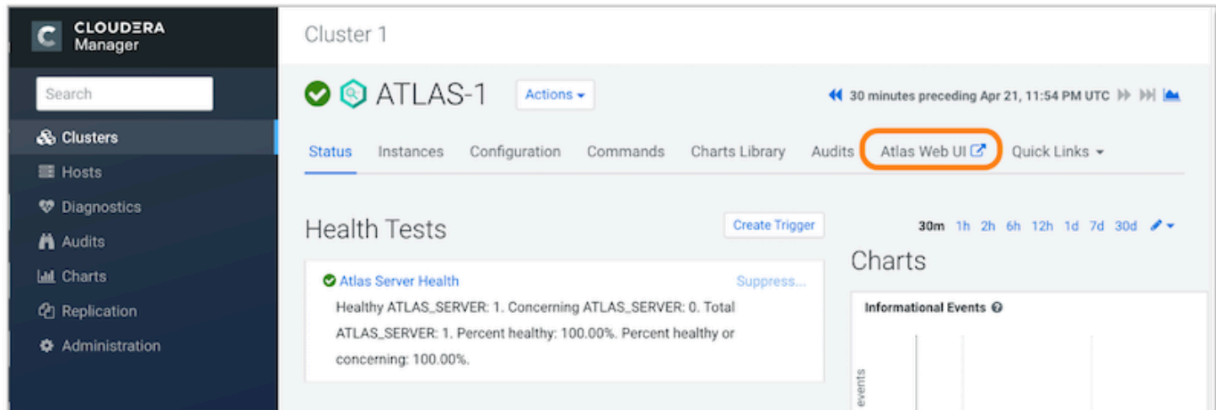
CLOUDERA Manager

Search

Clusters
Hosts
Diagnostics
Audits
Charts
Replication
Administration

Cluster 1

ATLAS-1 Actions

30 minutes preceding Apr 21, 11:54 PM UTC

Status Instances Configuration Commands Charts Library Audits Atlas Web UI Quick Links

Health Tests

Create Trigger

30m 1h 2h 6h 12h 1d 7d 30d

Charts

Atlas Server Health

Suppress...

Healthy ATLAS_SERVER: 1. Concerning ATLAS_SERVER: 0. Total ATLAS_SERVER: 1. Percent healthy: 100.00%. Percent healthy or concerning: 100.00%.

Informational Events

events